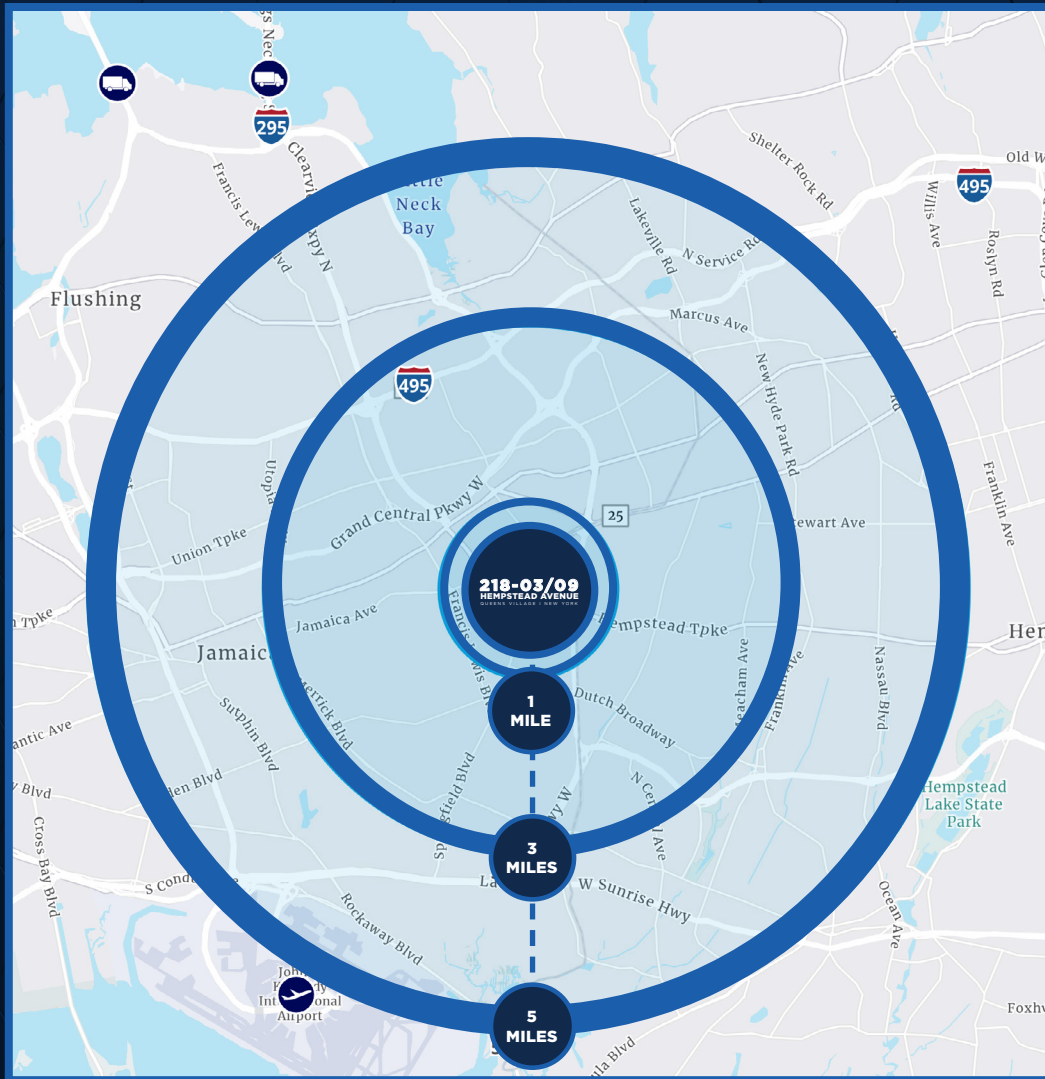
295
Clearvi
xpy N
Francis Lew
vd
ittle
Neck
Bay
Lakeville Rd
N Service Rd
Shelter Rock Rd
Old W
495
Willis Ave
Roslyn Rd
Flushing
Marcus Ave
495
New Hyde Park Rd
Franklin Ave
Utopia
Grand Central Pkwy W
25
ewart Ave
Union Tpke
218-03/09
HEMPSTEAD AVENUE
QUEENS VILLAGE | NEW YORK
Tpke
Jamaica Ave
Francis Lewis Bl
mpstead Tpke
Her
Jamaica
1
MILE
Dutch Broadway
eacham Ave
Franklin Ave
Nassau Blvd
errick Blvd
Sutphin Blvd
antic Ave
den Blvd
gfield Blvd
wy W
N Ce
l Ave
Hempstead
Lake State
Park
Blvd
Cross Bay Blvd
3
MILES
S Cond
La
W Sunrise Hwy
Rockaway Blvd
Ocean Ave
John
dy
International
Airport
5
MILES
Foxhu
ula Blvd